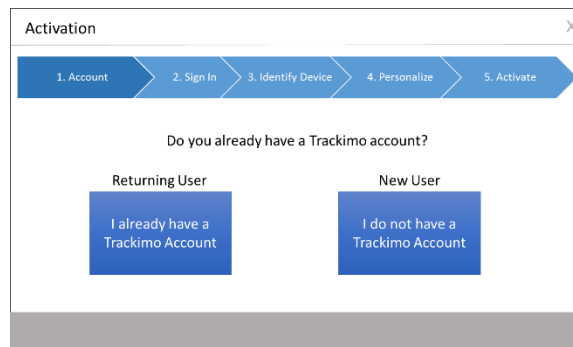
Activation

X

1. Account
2. Sign In
3. Identify Device
4. Personalize
5. Activate

Do you already have a Trackimo account?

Returning User

I already have a Trackimo Account

New User

I do not have a Trackimo Account